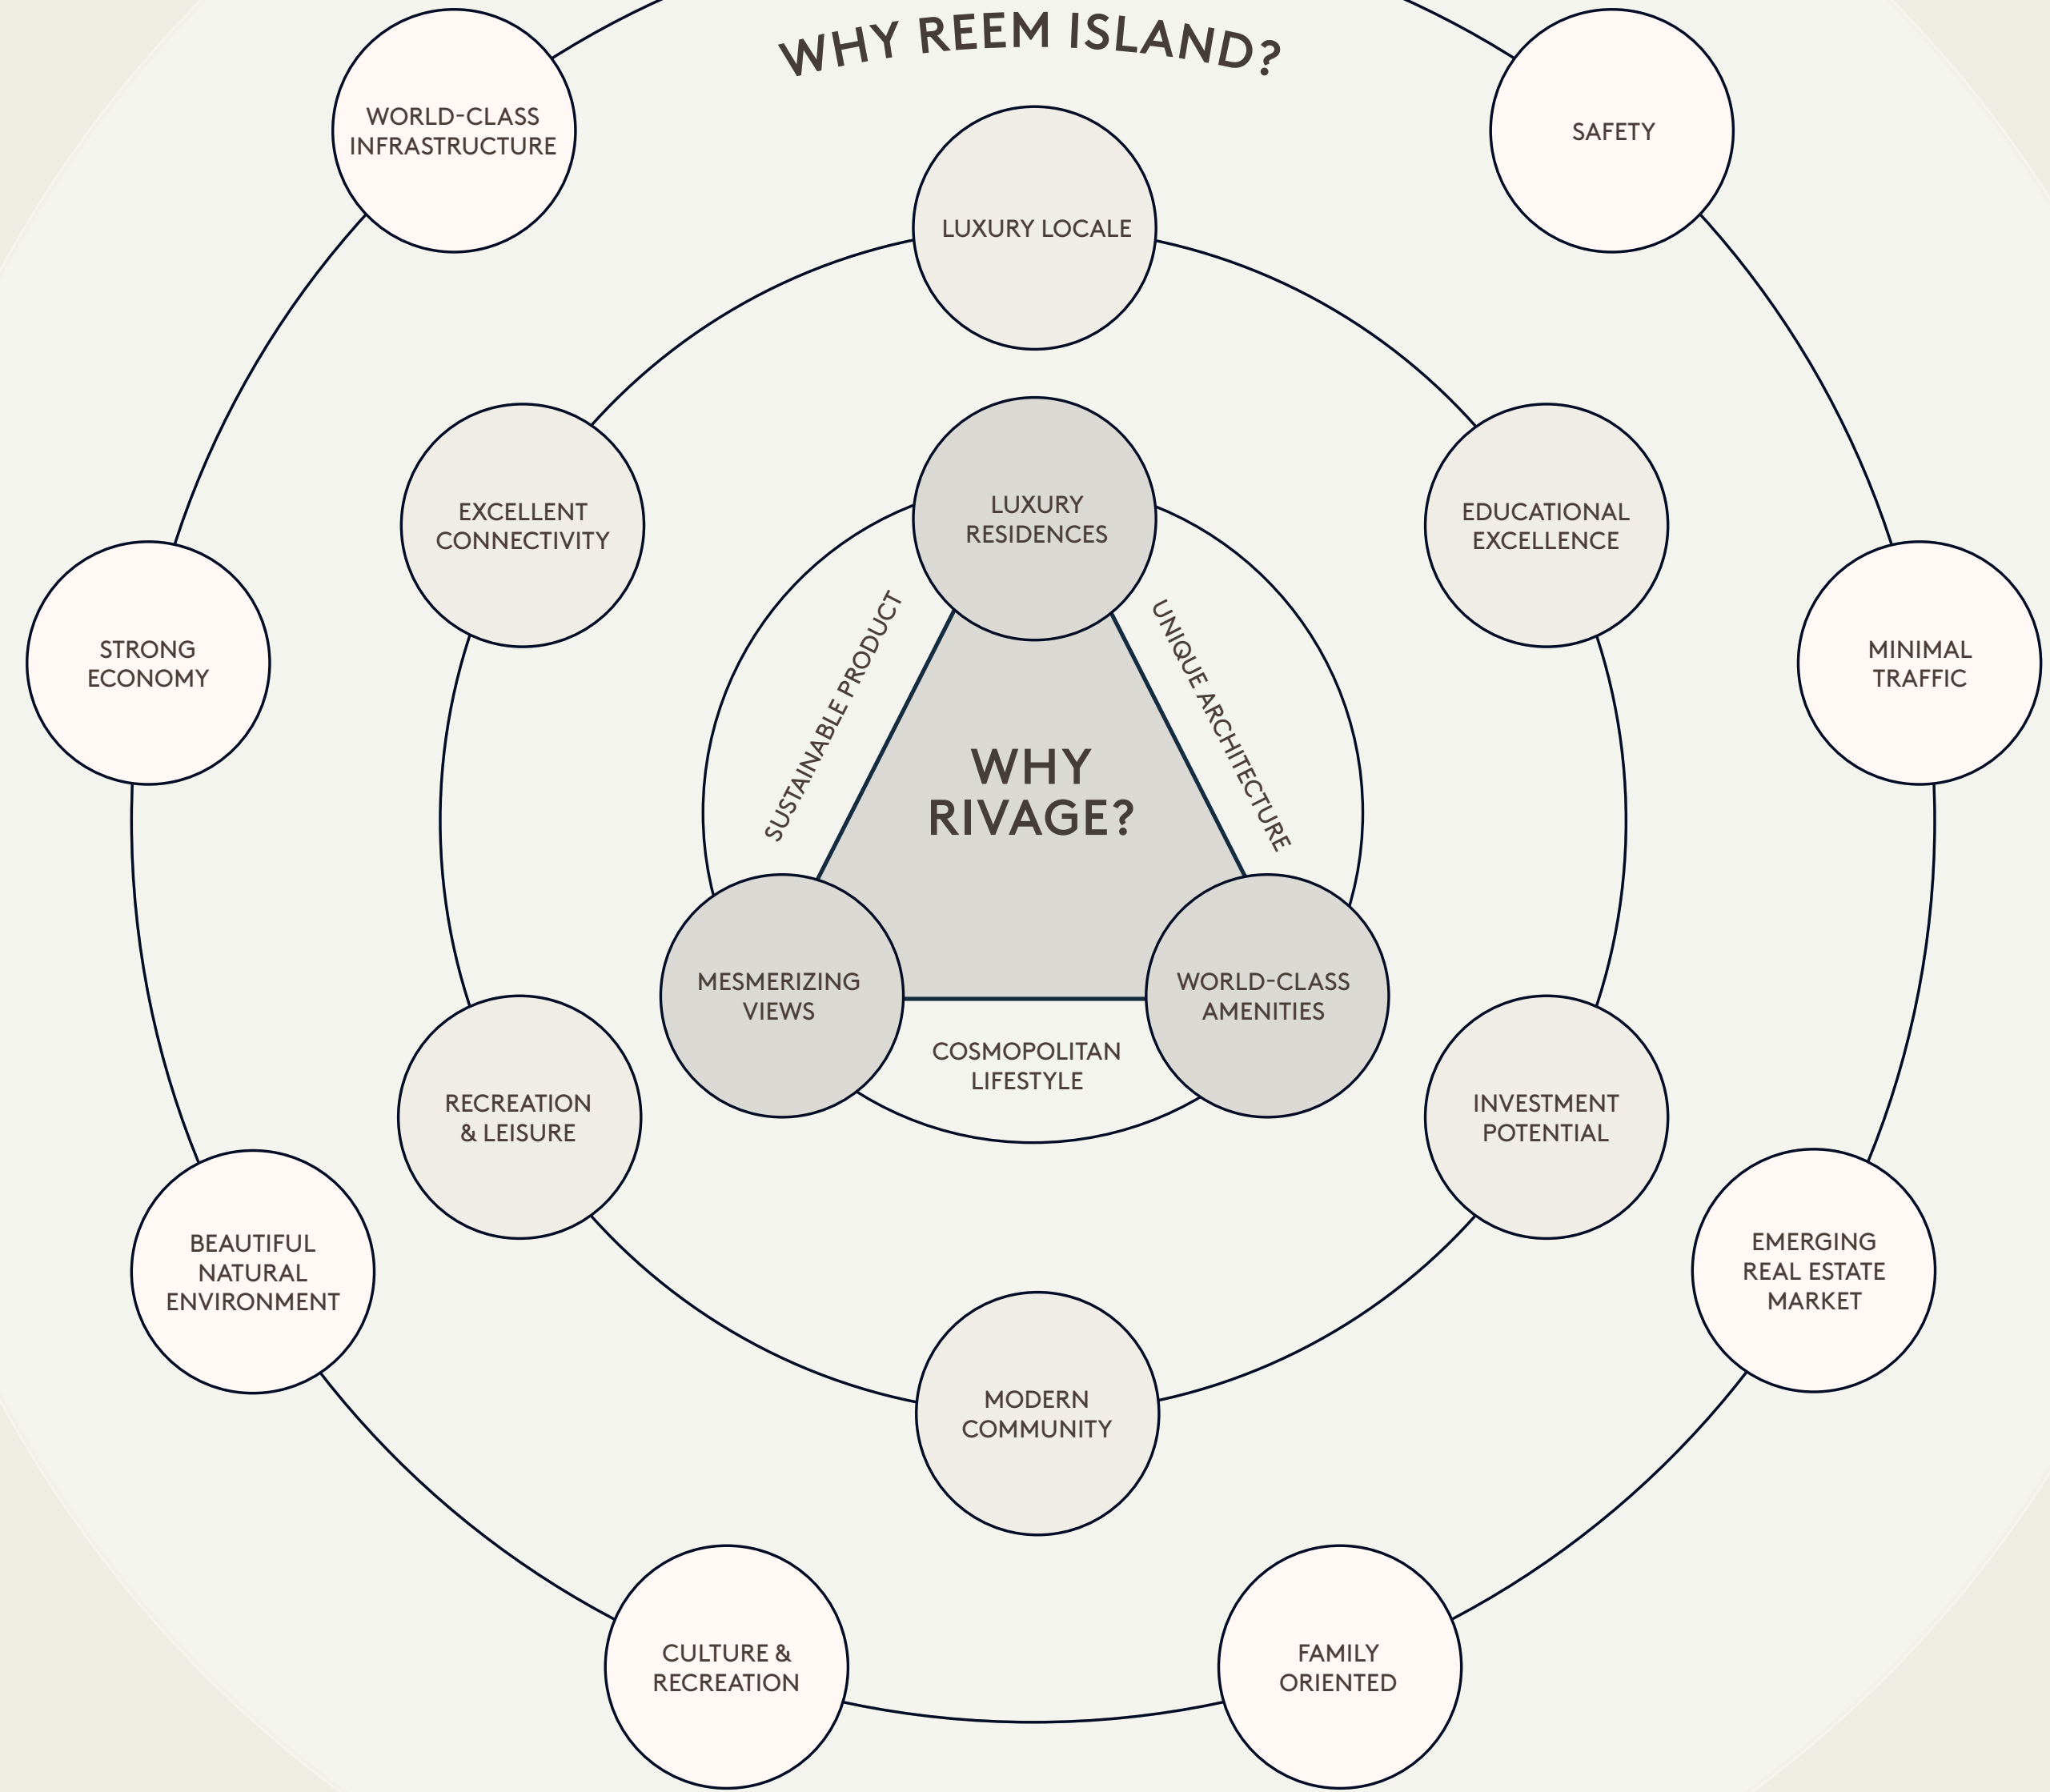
WHY REEM ISLAND?

WORLD-CLASS INFRASTRUCTURE

SAFETY

LUXURY LOCALE

EXCELLENT CONNECTIVITY

LUXURY RESIDENCES

EDUCATIONAL EXCELLENCE

STRONG ECONOMY

SUSTAINABLE PRODUCT

UNIQUE ARCHITECTURE

MINIMAL TRAFFIC

WHY RIVAGE?

MESMERIZING VIEWS

WORLD-CLASS AMENITIES

COSMOPOLITAN LIFESTYLE

RECREATION & LEISURE

INVESTMENT POTENTIAL

BEAUTIFUL NATURAL ENVIRONMENT

EMERGING REAL ESTATE MARKET

MODERN COMMUNITY

CULTURE & RECREATION

FAMILY ORIENTED